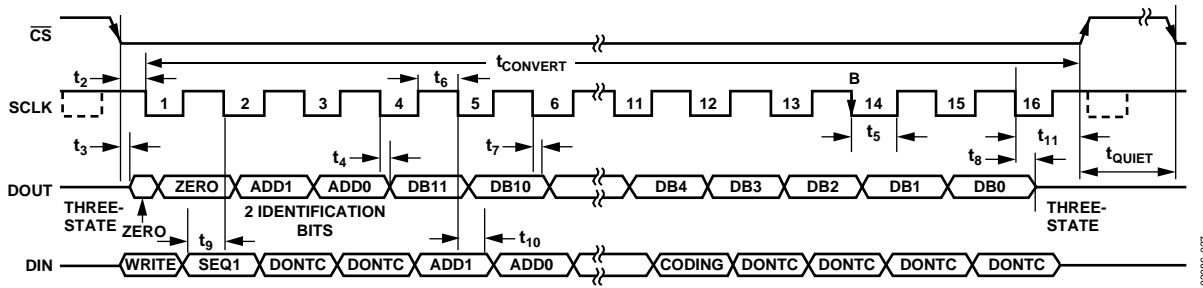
$\overline{CS}$

$t_{CONVERT}$

$t_2$

$t_6$

B

SCLK

1 2 3 4 5 6 11 12 13 14 15 16

$t_3$

$t_4$

$t_7$

$t_5$

$t_8$

$t_{11}$

$t_{QUIET}$

DOUT

ZERO ADD1 ADD0 DB11 DB10 DB4 DB3 DB2 DB1 DB0

THREE-STATE

ZERO

2 IDENTIFICATION BITS

THREE-STATE

$t_9$

$t_{10}$

DIN

WRITE SEQ1 DONTC DONTC ADD1 ADD0 CODING DONTC DONTC DONTC DONTC

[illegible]